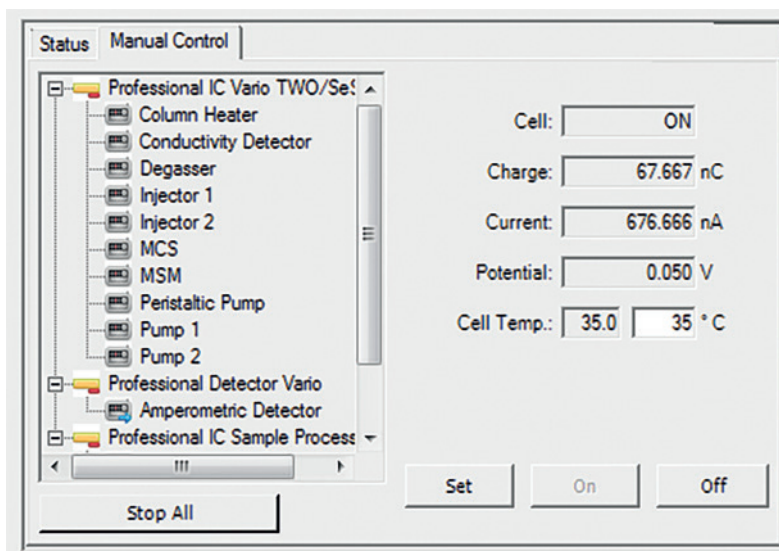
Status Manual Control

Professional IC Vario TWO/SeS
Column Heater
Conductivity Detector
Degasser
Injector 1
Injector 2
MCS
MSM
Peristaltic Pump
Pump 1
Pump 2
Professional Detector Vario
Amperometric Detector
Professional IC Sample Process

Stop All

Cell: ON
Charge: 67.667 nC
Current: 676.666 nA
Potential: 0.050 V
Cell Temp.: 35.0 35 °C

Set On Off